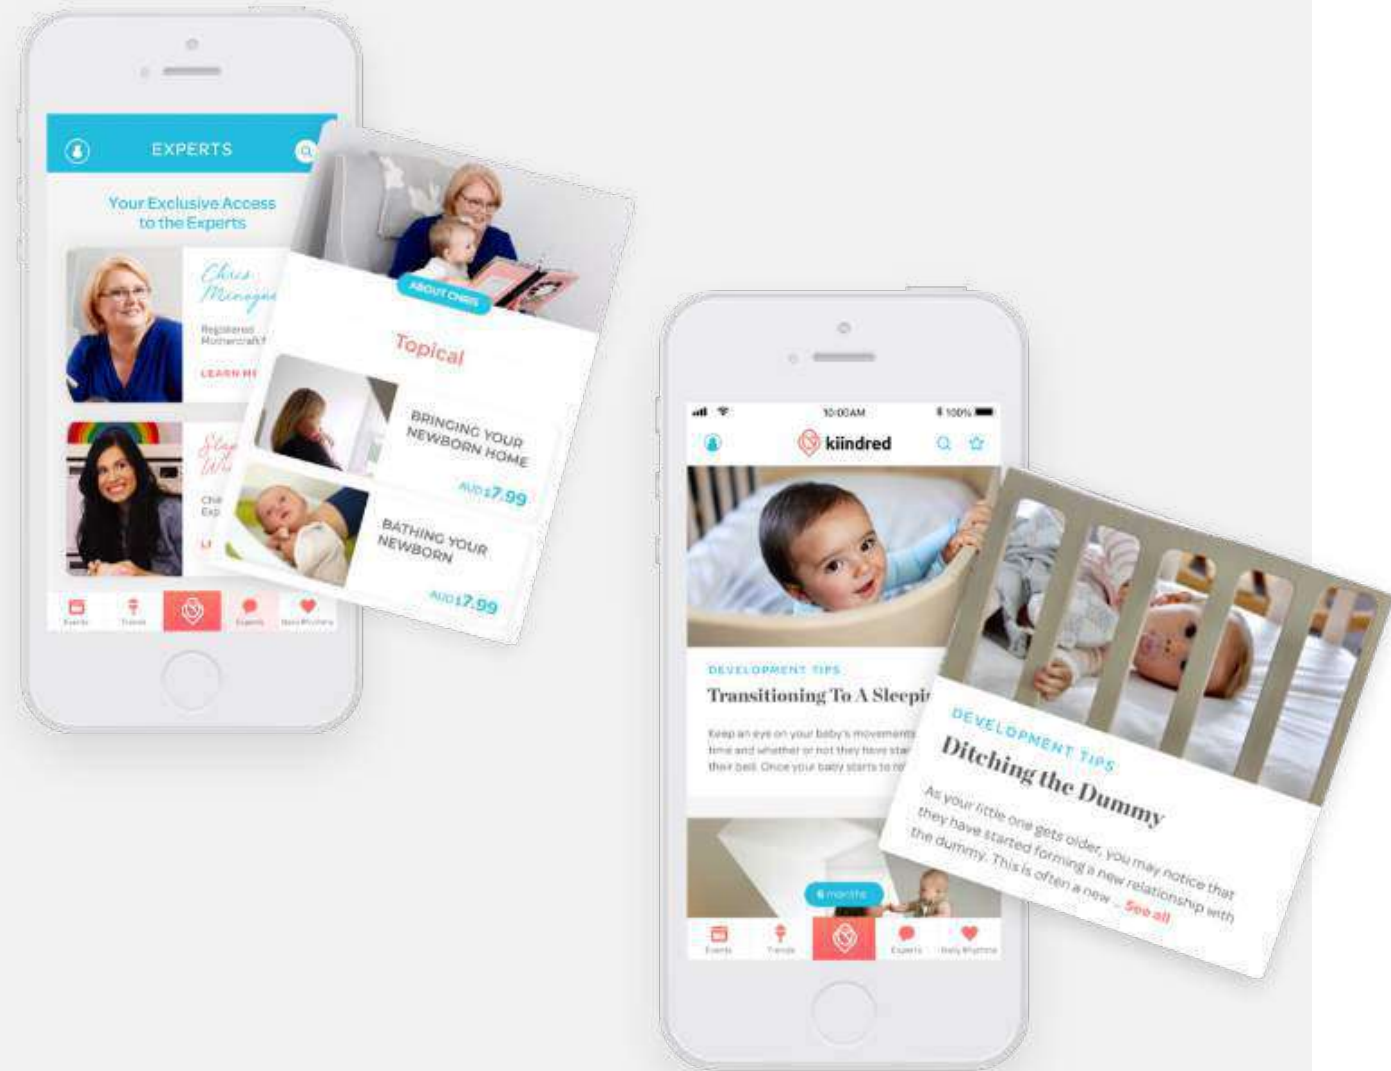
EXPERTS

Your Exclusive Access to the Experts

Chris Minogue

Registered Mothercraft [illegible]

LEARN M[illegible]

Ste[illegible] W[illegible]

Chi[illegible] Exp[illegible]

L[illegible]

Events Trends Experts Baby Rhythms

ABOUT CHRIS

Topical

BRINGING YOUR NEWBORN HOME

AUD$17.99

BATHING YOUR NEWBORN

AUD$17.99

10:00AM 100%

kiindred

DEVELOPMENT TIPS

Transitioning To A Sleepi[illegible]

Keep an eye on your baby's movements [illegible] time and whether or not they have sta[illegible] their bed. Once your baby starts to ro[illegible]

6 months

Events Trends Experts Baby Rhythms

DEVELOPMENT TIPS

Ditching the Dummy

As your little one gets older, you may notice that they have started forming a new relationship with the dummy. This is often a new ... See all